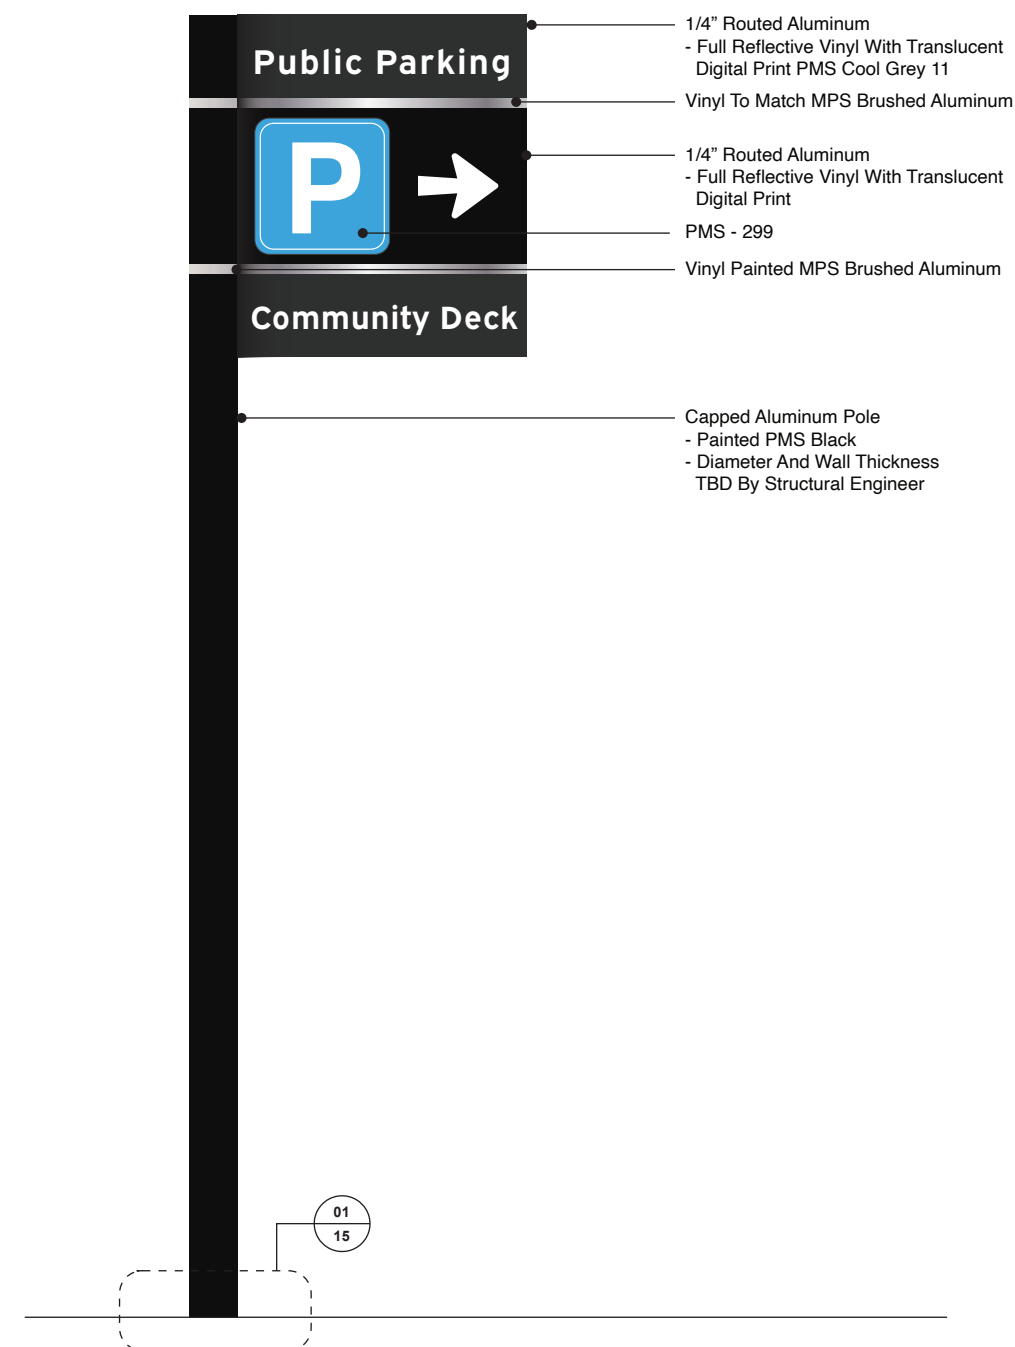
Public Parking

P

Community Deck

1/4” Routed Aluminum
- Full Reflective Vinyl With Translucent Digital Print PMS Cool Grey 11

Vinyl To Match MPS Brushed Aluminum

1/4” Routed Aluminum
- Full Reflective Vinyl With Translucent Digital Print

PMS - 299

Vinyl Painted MPS Brushed Aluminum

Capped Aluminum Pole
- Painted PMS Black
- Diameter And Wall Thickness TBD By Structural Engineer

01
15